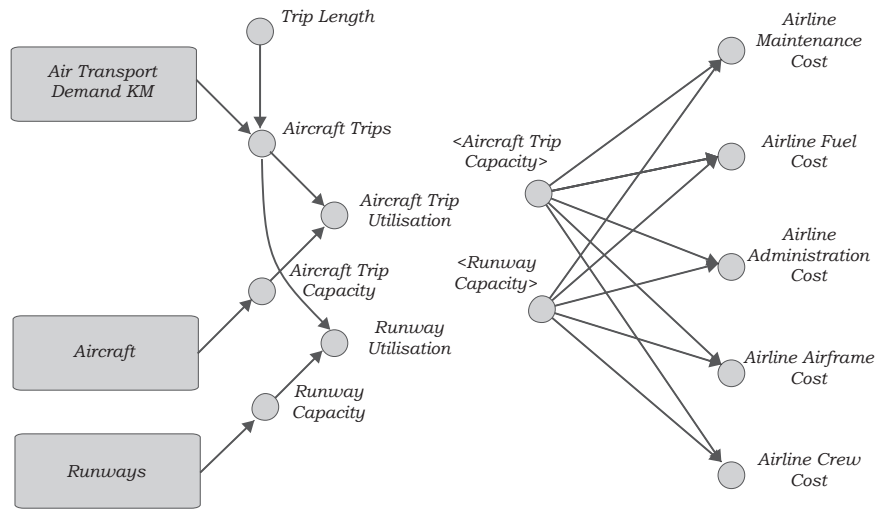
Air Transport Demand KM

Trip Length

Aircraft Trips

Aircraft Trip Utilisation

Aircraft Trip Capacity

Aircraft

Runway Utilisation

Runway Capacity

Runways

<Aircraft Trip Capacity>

<Runway Capacity>

Airline Maintenance Cost

Airline Fuel Cost

Airline Administration Cost

Airline Airframe Cost

Airline Crew Cost